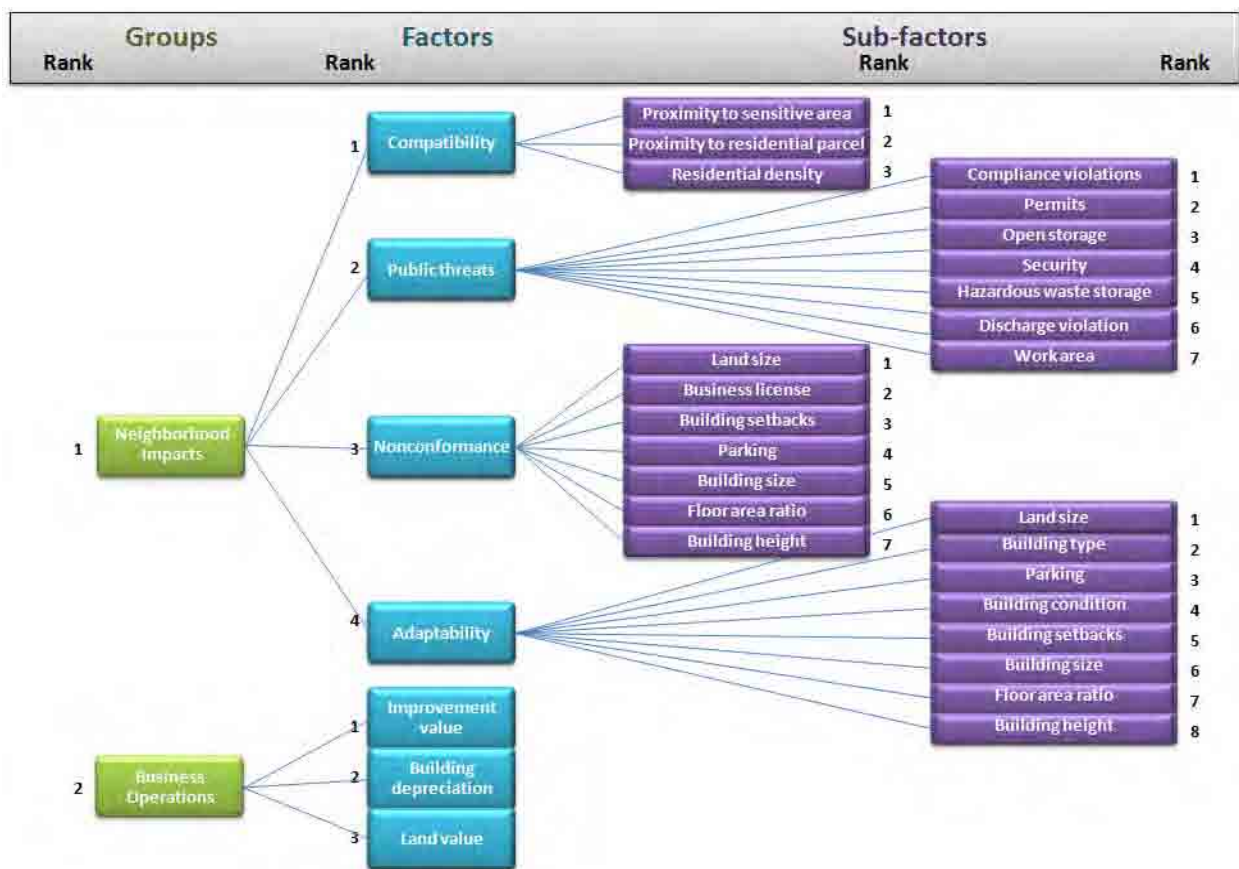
Groups
Rank

Factors
Rank

Sub-factors
Rank

Rank

1 Neighborhood Impacts

1 Compatibility

Proximity to sensitive area 1
Proximity to residential parcel 2
Residential density 3

2 Public threats

Compliance violations 1
Permits 2
Open storage 3
Security 4
Hazardous waste storage 5
Discharge violation 6
Work area 7

3 Nonconformance

Land size 1
Business license 2
Building setbacks 3
Parking 4
Building size 5
Floor area ratio 6
Building height 7

4 Adaptability

Land size 1
Building type 2
Parking 3
Building condition 4
Building setbacks 5
Building size 6
Floor area ratio 7
Building height 8

2 Business Operations

1 Improvement value
2 Building depreciation
3 Land value